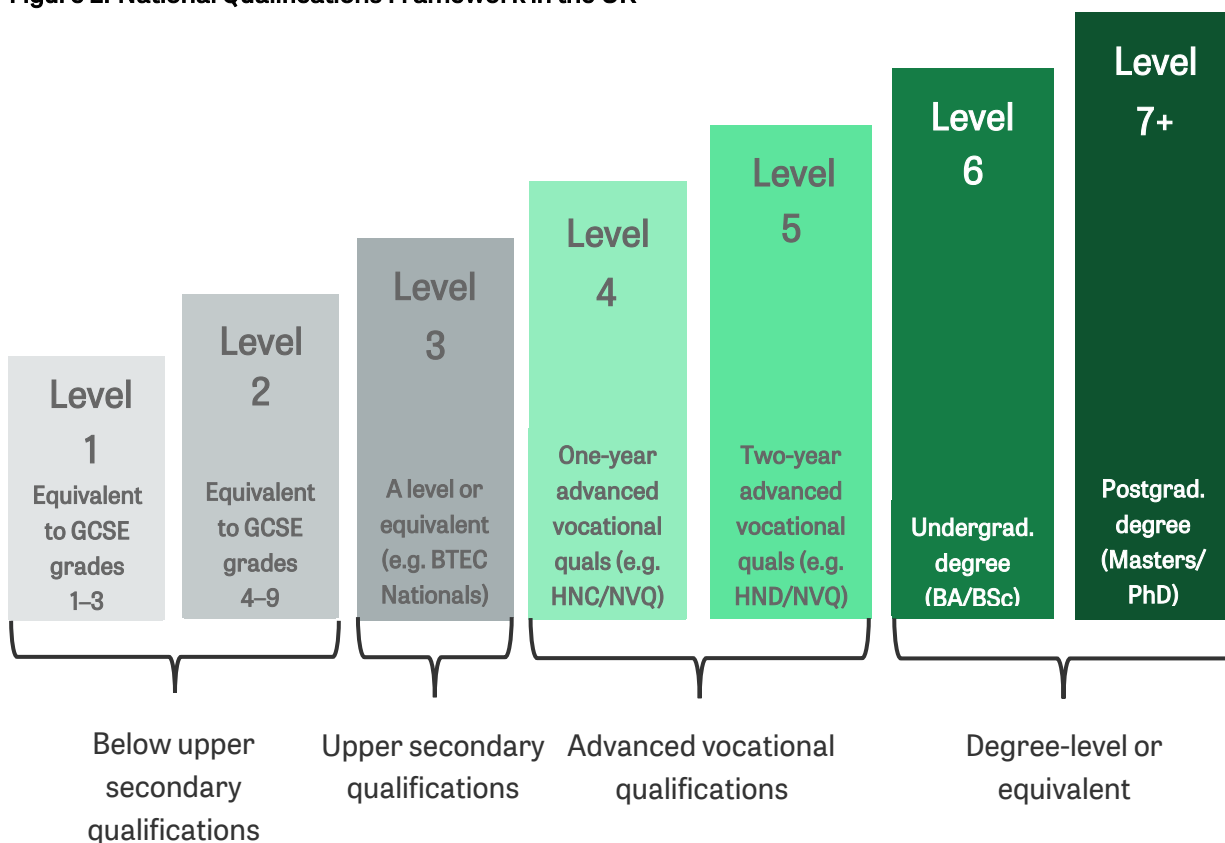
Figure 2. National Qualifications Framework in the UK

Level 1
Equivalent to GCSE grades 1–3

Level 2
Equivalent to GCSE grades 4–9

Level 3
A level or equivalent (e.g. BTEC Nationals)

Level 4
One-year advanced vocational quals (e.g. HNC/NVQ)

Level 5
Two-year advanced vocational quals (e.g. HND/NVQ)

Level 6
Undergrad. degree (BA/BSc)

Level 7+
Postgrad. degree (Masters/ PhD)

Below upper secondary qualifications

Upper secondary qualifications

Advanced vocational qualifications

Degree-level or equivalent